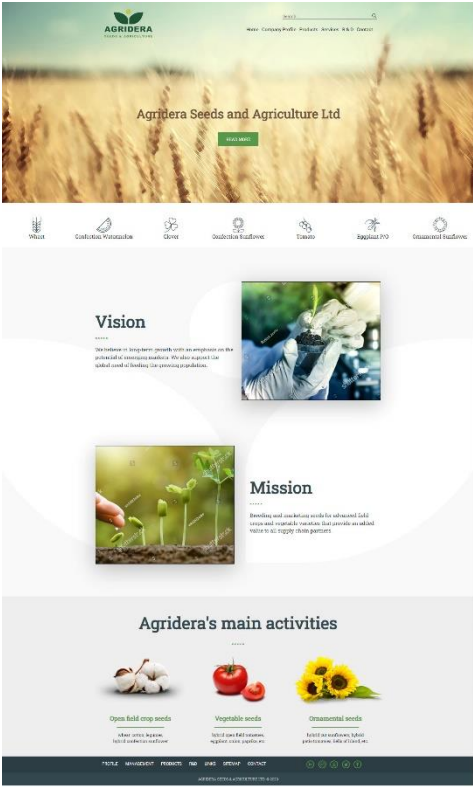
AGRIDERA
SEEDS & AGRICULTURE

Search

Home Company Profile Products Services R & D Contact

Agridera Seeds and Agriculture Ltd

READ MORE

Wheat
Confection Watermelon
Clover
Confection Sunflower
Tomato
Eggplant F/O
Ornamental Sunflower

Vision

We believe in long-term growth with an emphasis on the potential of emerging markets. We also support the global need of feeding the growing population.

Mission

Breeding and marketing seeds for advanced field crops and vegetable varieties that provide an added value to all supply chain partners.

Agridera's main activities

Open field crop seeds
wheat, cotton, legumes, hybrid confection sunflower

Vegetable seeds
hybrid open field tomatoes, eggplant, onion, paprika etc.

Ornamental seeds
hybrid ornamental sunflower, hybrid petunia, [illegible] etc.

PROFILE MANAGEMENT PRODUCTS R&D LINKS SITEMAP CONTACT

AGRIDERA SEEDS & AGRICULTURE LTD © 2015